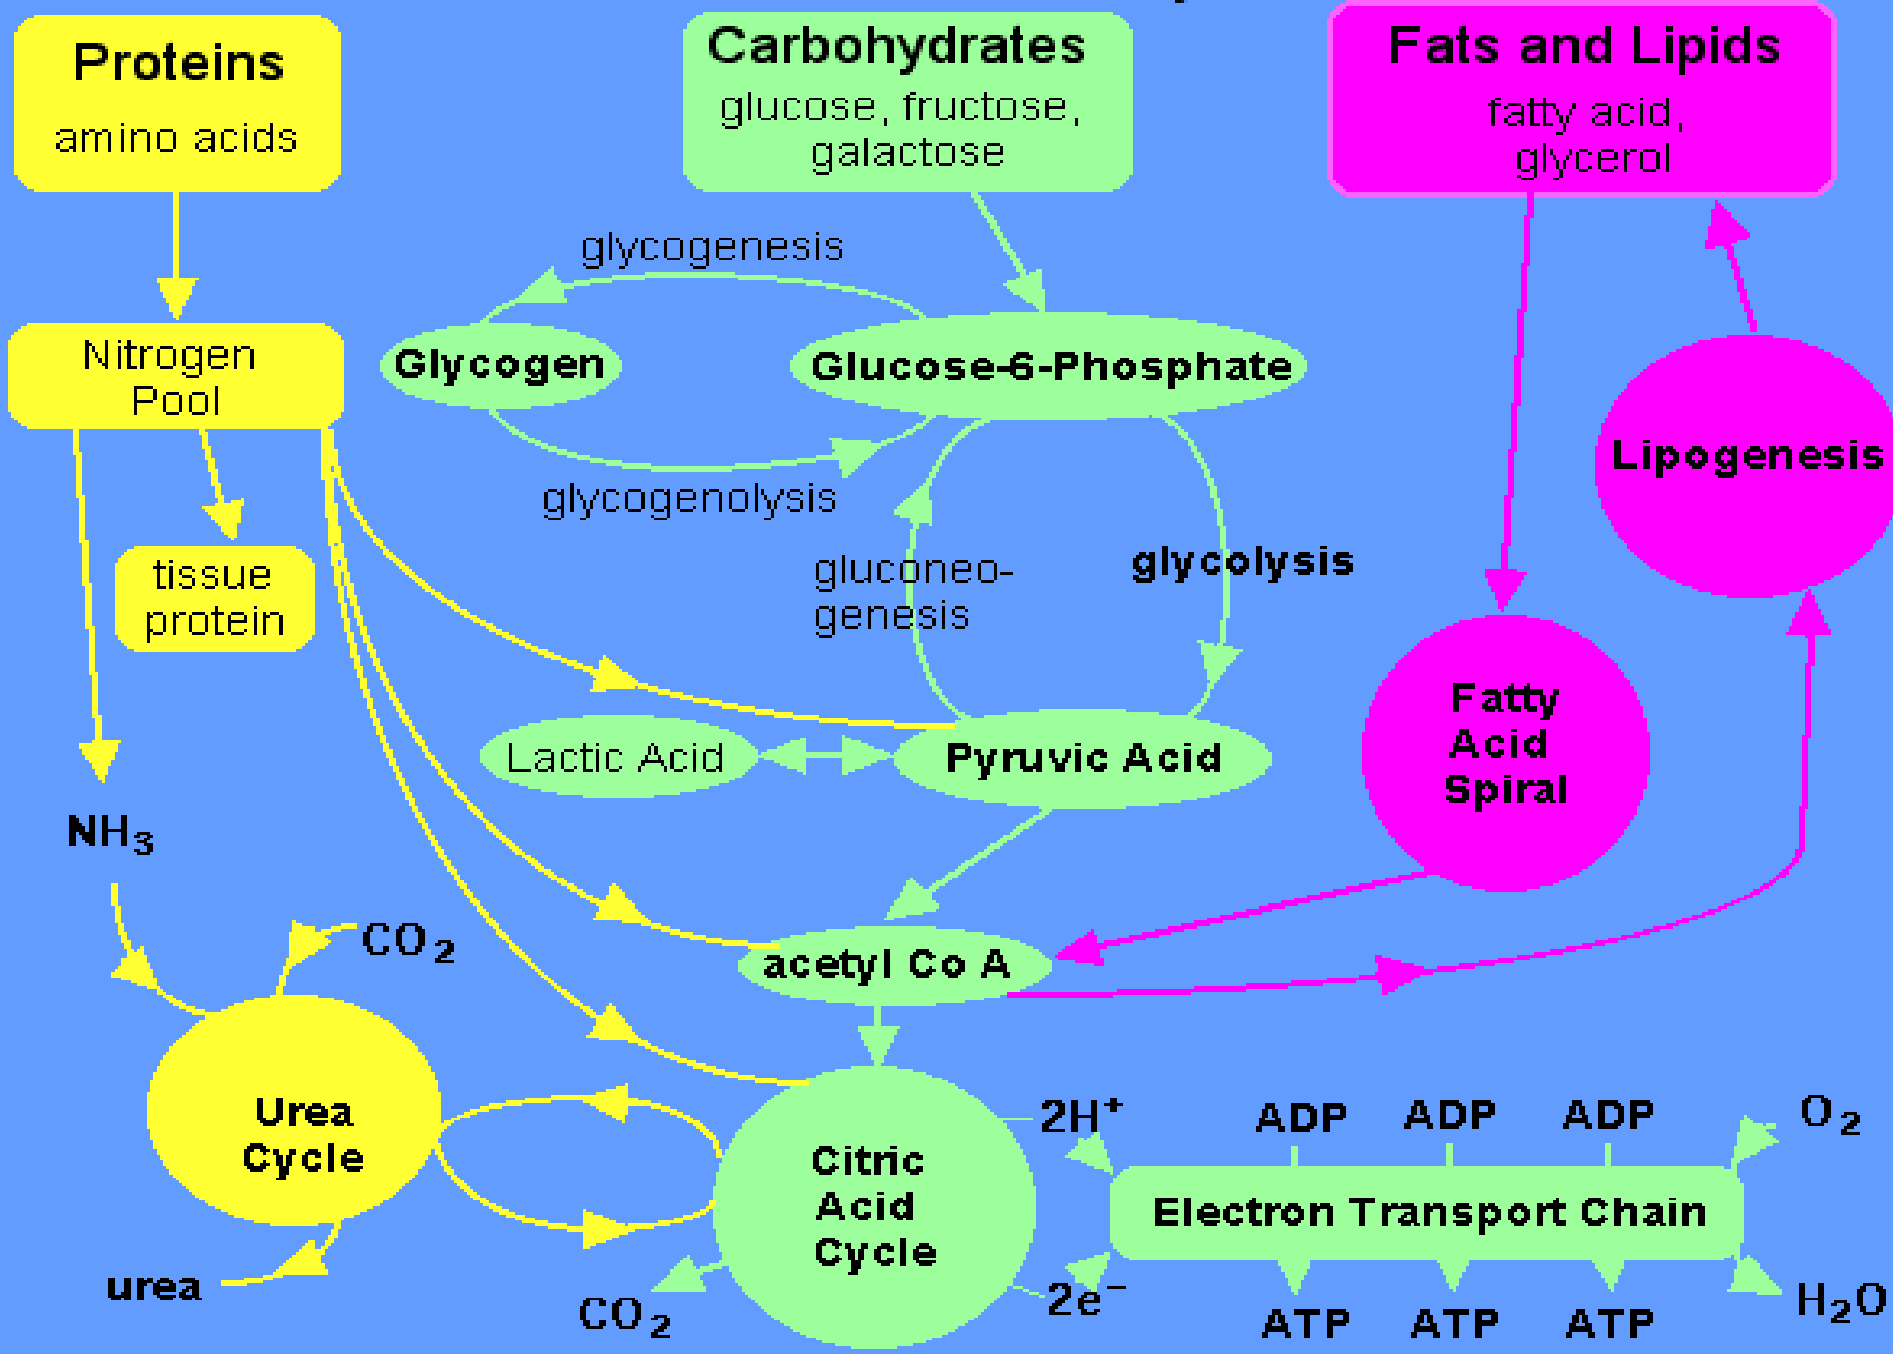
Proteins
amino acids

Carbohydrates
glucose, fructose, galactose

Fats and Lipids
fatty acid, glycerol

glycogenesis

Nitrogen Pool

Glycogen

Glucose-6-Phosphate

Lipogenesis

glycogenolysis

tissue protein

gluconeo-genesis

glycolysis

Fatty Acid Spiral

Lactic Acid

Pyruvic Acid

$NH_3$

$CO_2$

acetyl Co A

Urea Cycle

Citric Acid Cycle

$2H^+$

ADP ADP ADP

$O_2$

Electron Transport Chain

urea

$CO_2$

$2e^-$

ATP ATP ATP

$H_2O$